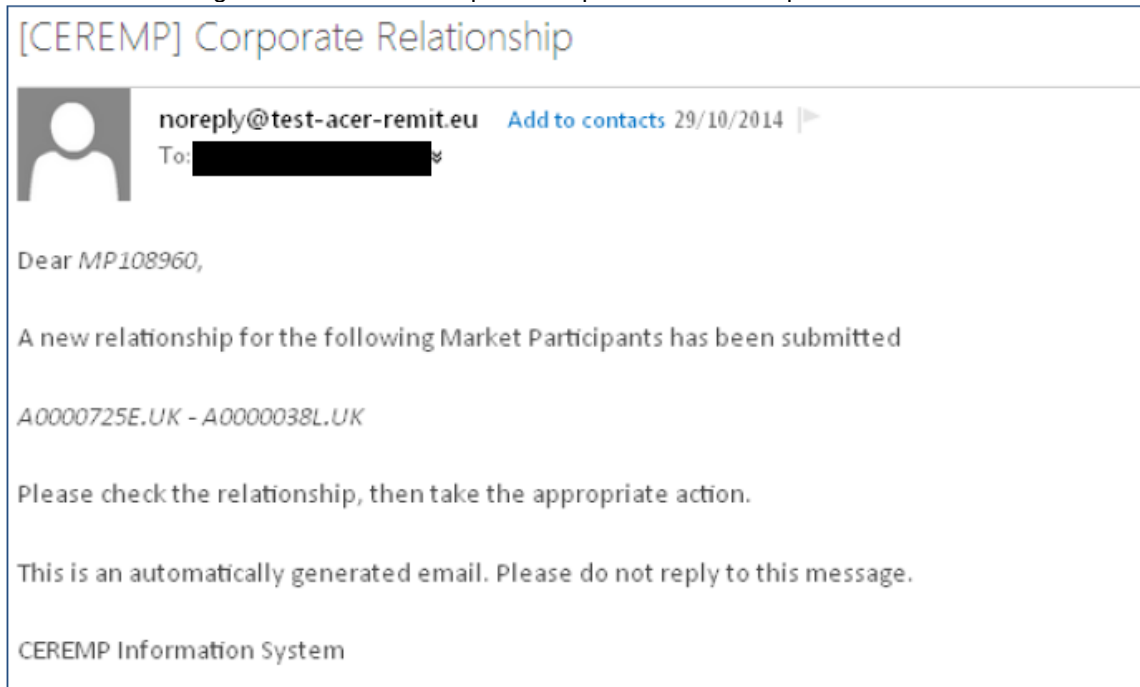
[CEREMP] Corporate Relationship

noreply@test-acer-remit.eu Add to contacts 29/10/2014

To: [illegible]

Dear MP108960,

A new relationship for the following Market Participants has been submitted

A0000725E.UK - A0000038L.UK

Please check the relationship, then take the appropriate action.

This is an automatically generated email. Please do not reply to this message.

CEREMP Information System